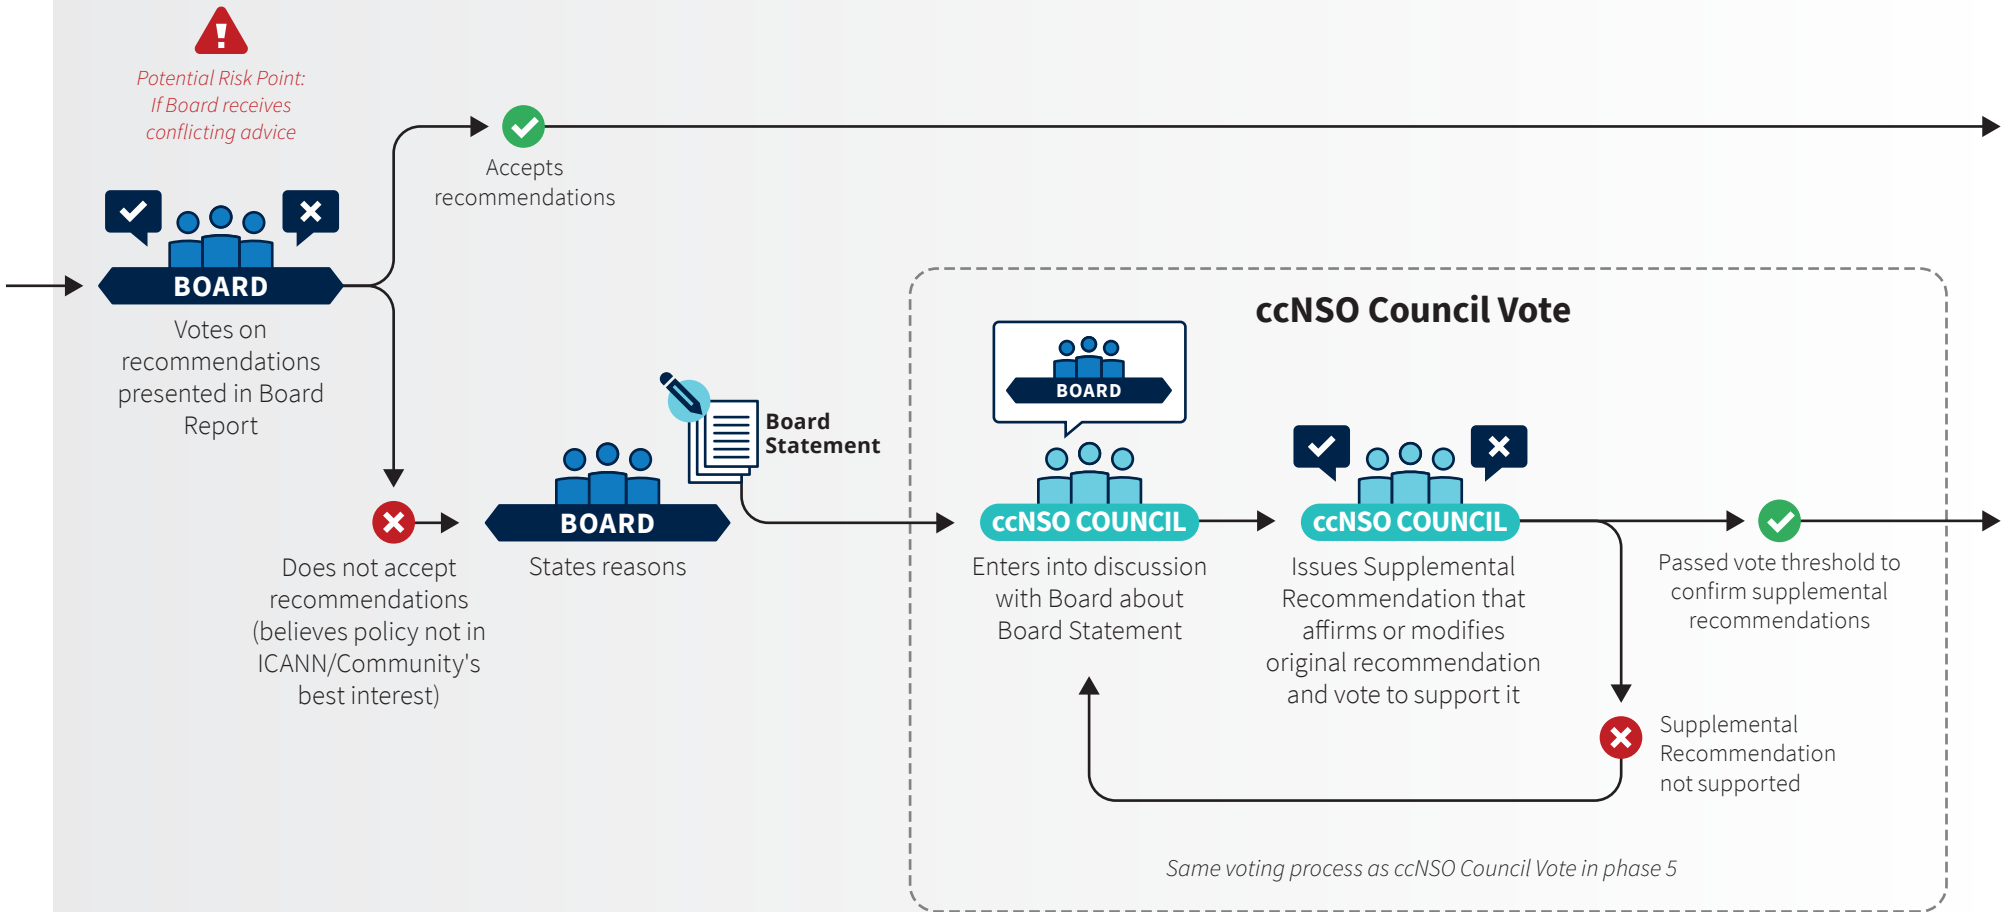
Potential Risk Point: If Board receives conflicting advice

Accepts recommendations

BOARD
Votes on recommendations presented in Board Report

Does not accept recommendations (believes policy not in ICANN/Community's best interest)

BOARD
States reasons

Board Statement

ccNSO Council Vote

BOARD

ccNSO COUNCIL
Enters into discussion with Board about Board Statement

ccNSO COUNCIL
Issues Supplemental Recommendation that affirms or modifies original recommendation and vote to support it

Passed vote threshold to confirm supplemental recommendations

Supplemental Recommendation not supported

Same voting process as ccNSO Council Vote in phase 5